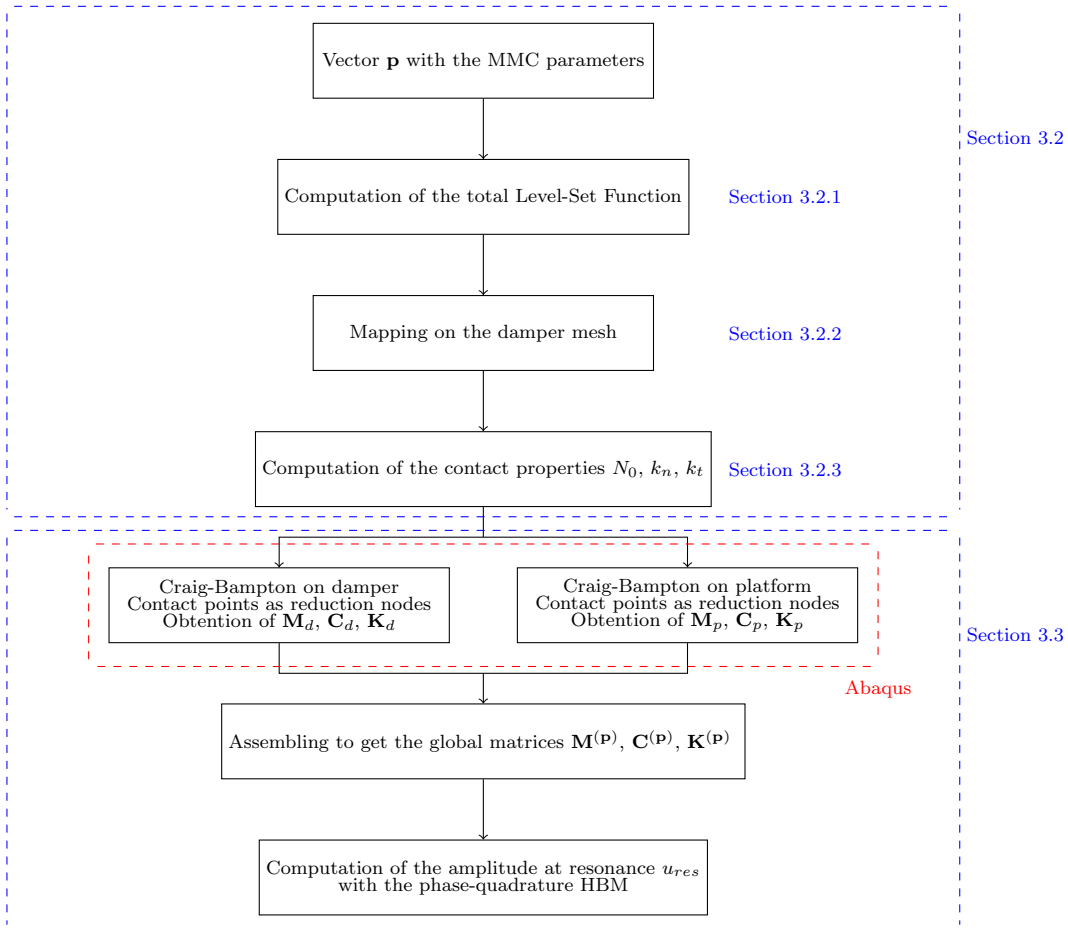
Vector $\mathbf{p}$ with the MMC parameters

Section 3.2

Computation of the total Level-Set Function

Section 3.2.1

Mapping on the damper mesh

Section 3.2.2

Computation of the contact properties $N_0$, $k_n$, $k_t$

Section 3.2.3

Craig-Bampton on damper
Contact points as reduction nodes
Obtention of $\mathbf{M}_d$, $\mathbf{C}_d$, $\mathbf{K}_d$

Craig-Bampton on platform
Contact points as reduction nodes
Obtention of $\mathbf{M}_p$, $\mathbf{C}_p$, $\mathbf{K}_p$

Section 3.3

Abaqus

Assembling to get the global matrices $\mathbf{M}^{(\mathbf{p})}$, $\mathbf{C}^{(\mathbf{p})}$, $\mathbf{K}^{(\mathbf{p})}$

Computation of the amplitude at resonance $u_{res}$
with the phase-quadrature HBM